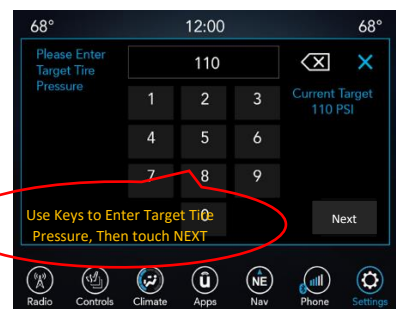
68° 12:00 68°

Please Enter Target Tire Pressure

110

✕

Current Target 110 PSI

1 2 3
4 5 6
7 8 9
0

Use Keys to Enter Target Tire Pressure, Then touch NEXT

Next

Radio Controls Climate Apps Nav Phone Settings

NE